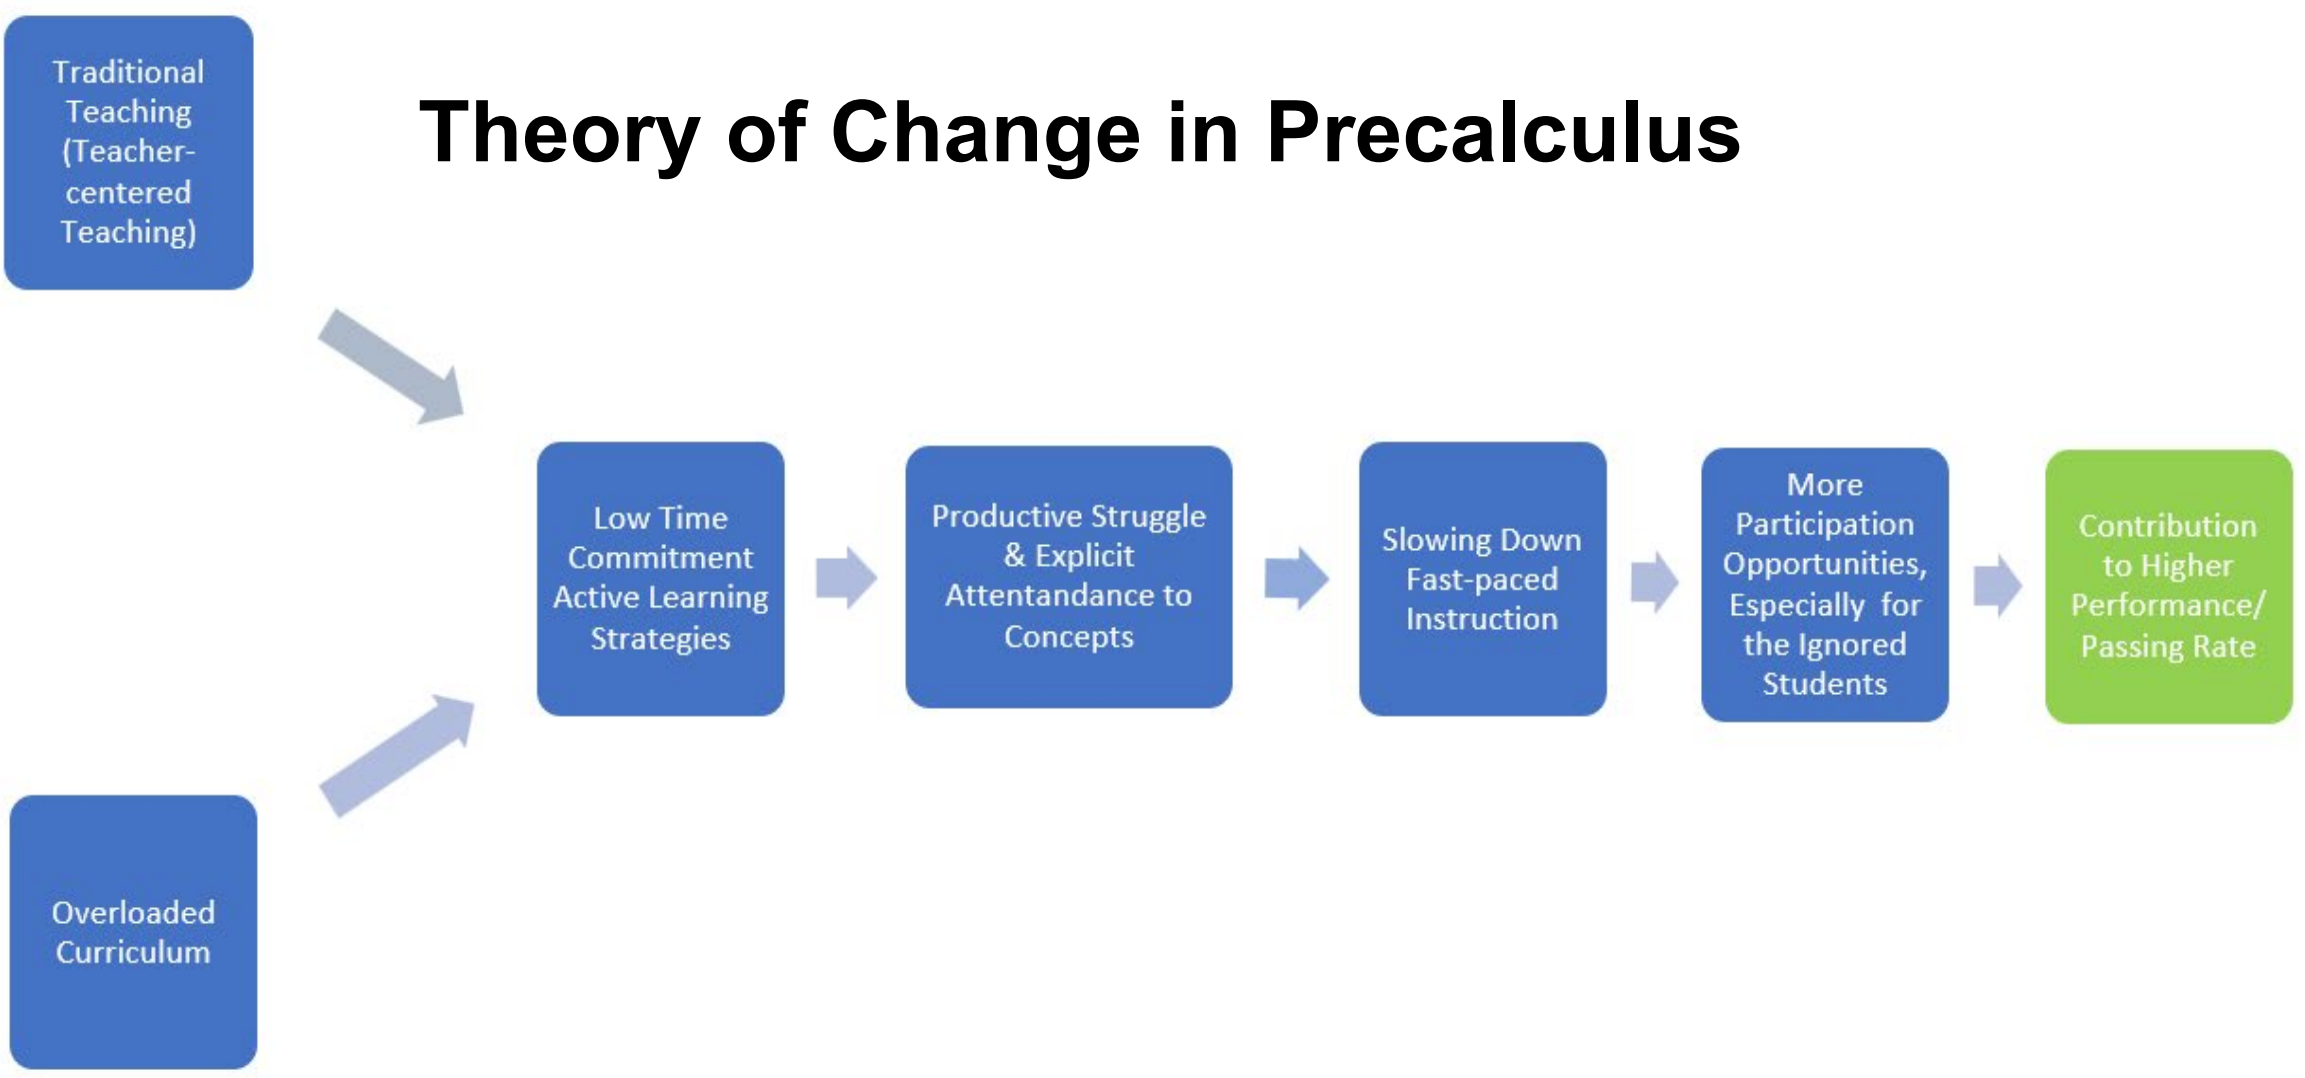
Traditional Teaching (Teacher-centered Teaching)

Theory of Change in Precalculus

Overloaded Curriculum

Low Time Commitment Active Learning Strategies

Productive Struggle & Explicit Attentandance to Concepts

Slowing Down Fast-paced Instruction

More Participation Opportunities, Especially for the Ignored Students

Contribution to Higher Performance/ Passing Rate